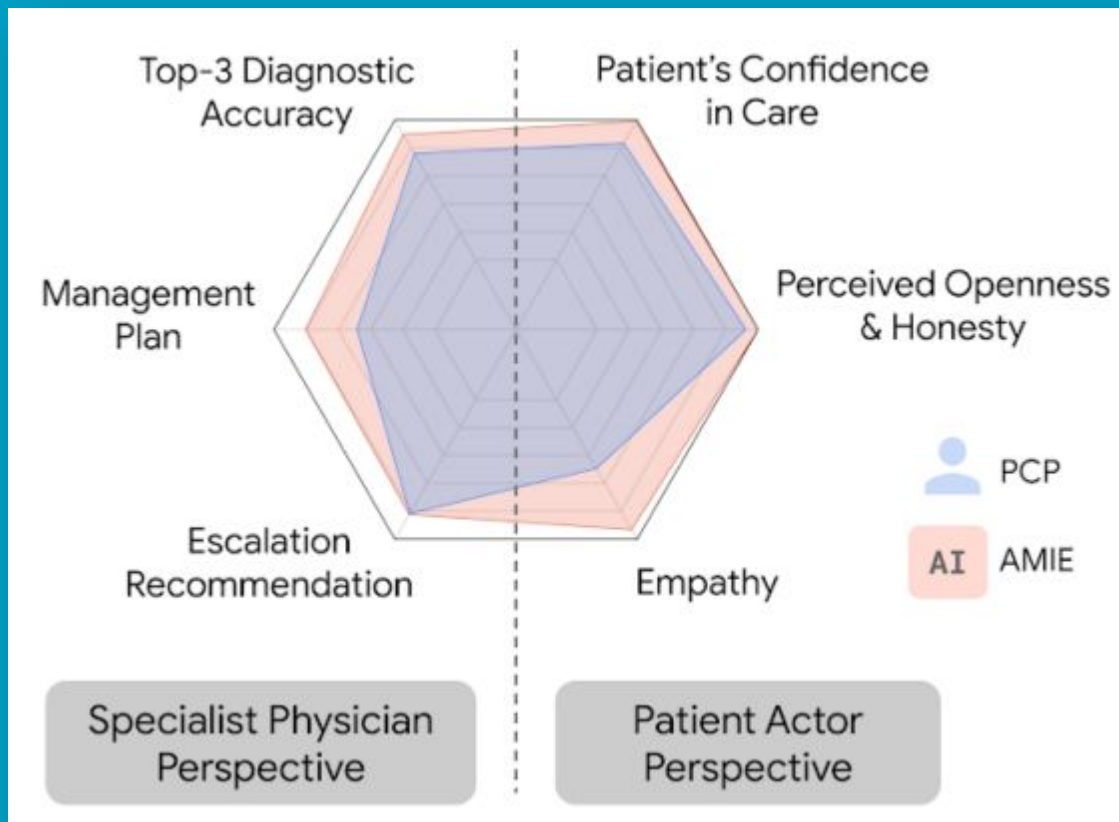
Top-3 Diagnostic Accuracy

Patient's Confidence in Care

Management Plan

Perceived Openness & Honesty

PCP

AI AMIE

Escalation Recommendation

Empathy

Specialist Physician Perspective

Patient Actor Perspective